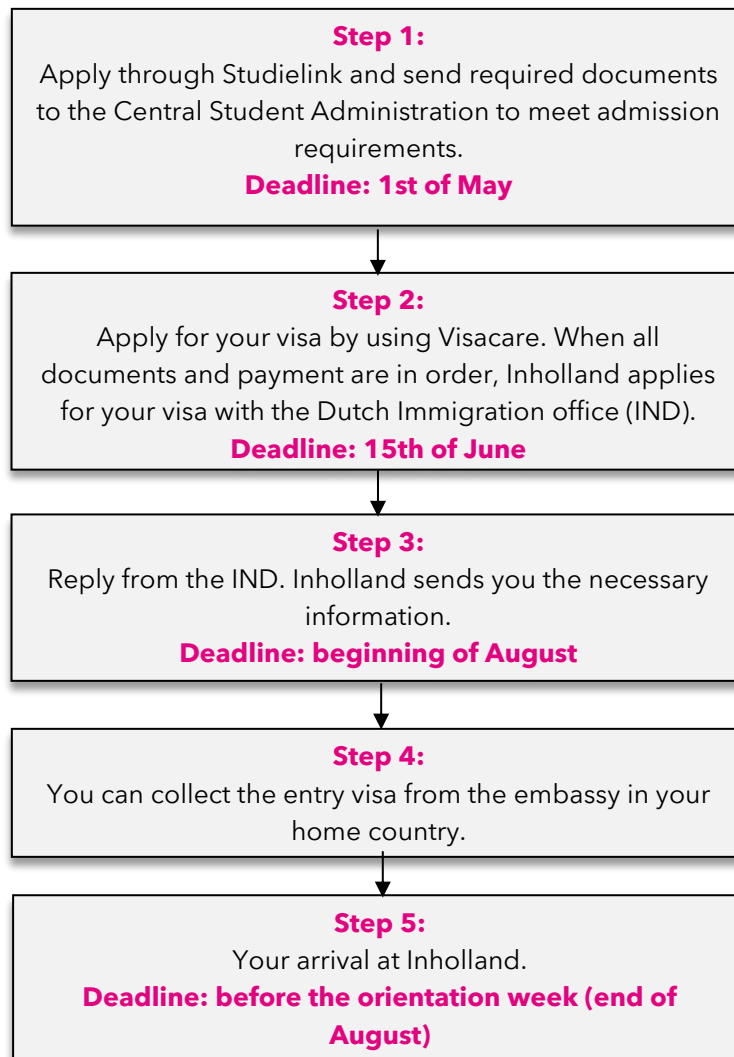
Step 1:
Apply through Studielink and send required documents to the Central Student Administration to meet admission requirements.
Deadline: 1st of May

Step 2:
Apply for your visa by using Visacare. When all documents and payment are in order, Inholland applies for your visa with the Dutch Immigration office (IND).
Deadline: 15th of June

Step 3:
Reply from the IND. Inholland sends you the necessary information.
Deadline: beginning of August

Step 4:
You can collect the entry visa from the embassy in your home country.

Step 5:
Your arrival at Inholland.
Deadline: before the orientation week (end of August)